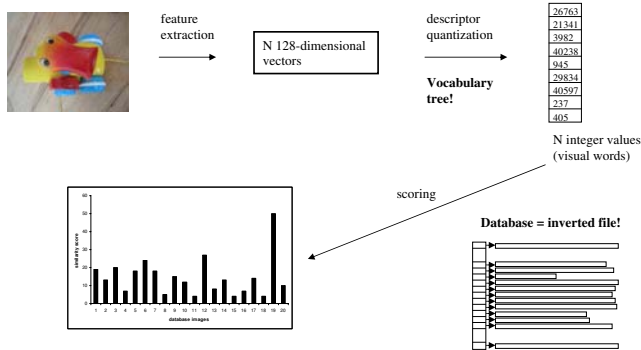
feature extraction

N 128-dimensional vectors

descriptor quantization

Vocabulary tree!

| 26763 |
|---|
| 21341 |
| 3982 |
| 40238 |
| 945 |
| 29834 |
| 40597 |
| 237 |
| 405 |

N integer values (visual words)

scoring

Database = inverted file!

similarity score

60
50
40
30
20
10
0

1 2 3 4 5 6 7 8 9 10 11 12 13 14 15 16 17 18 19 20

database images